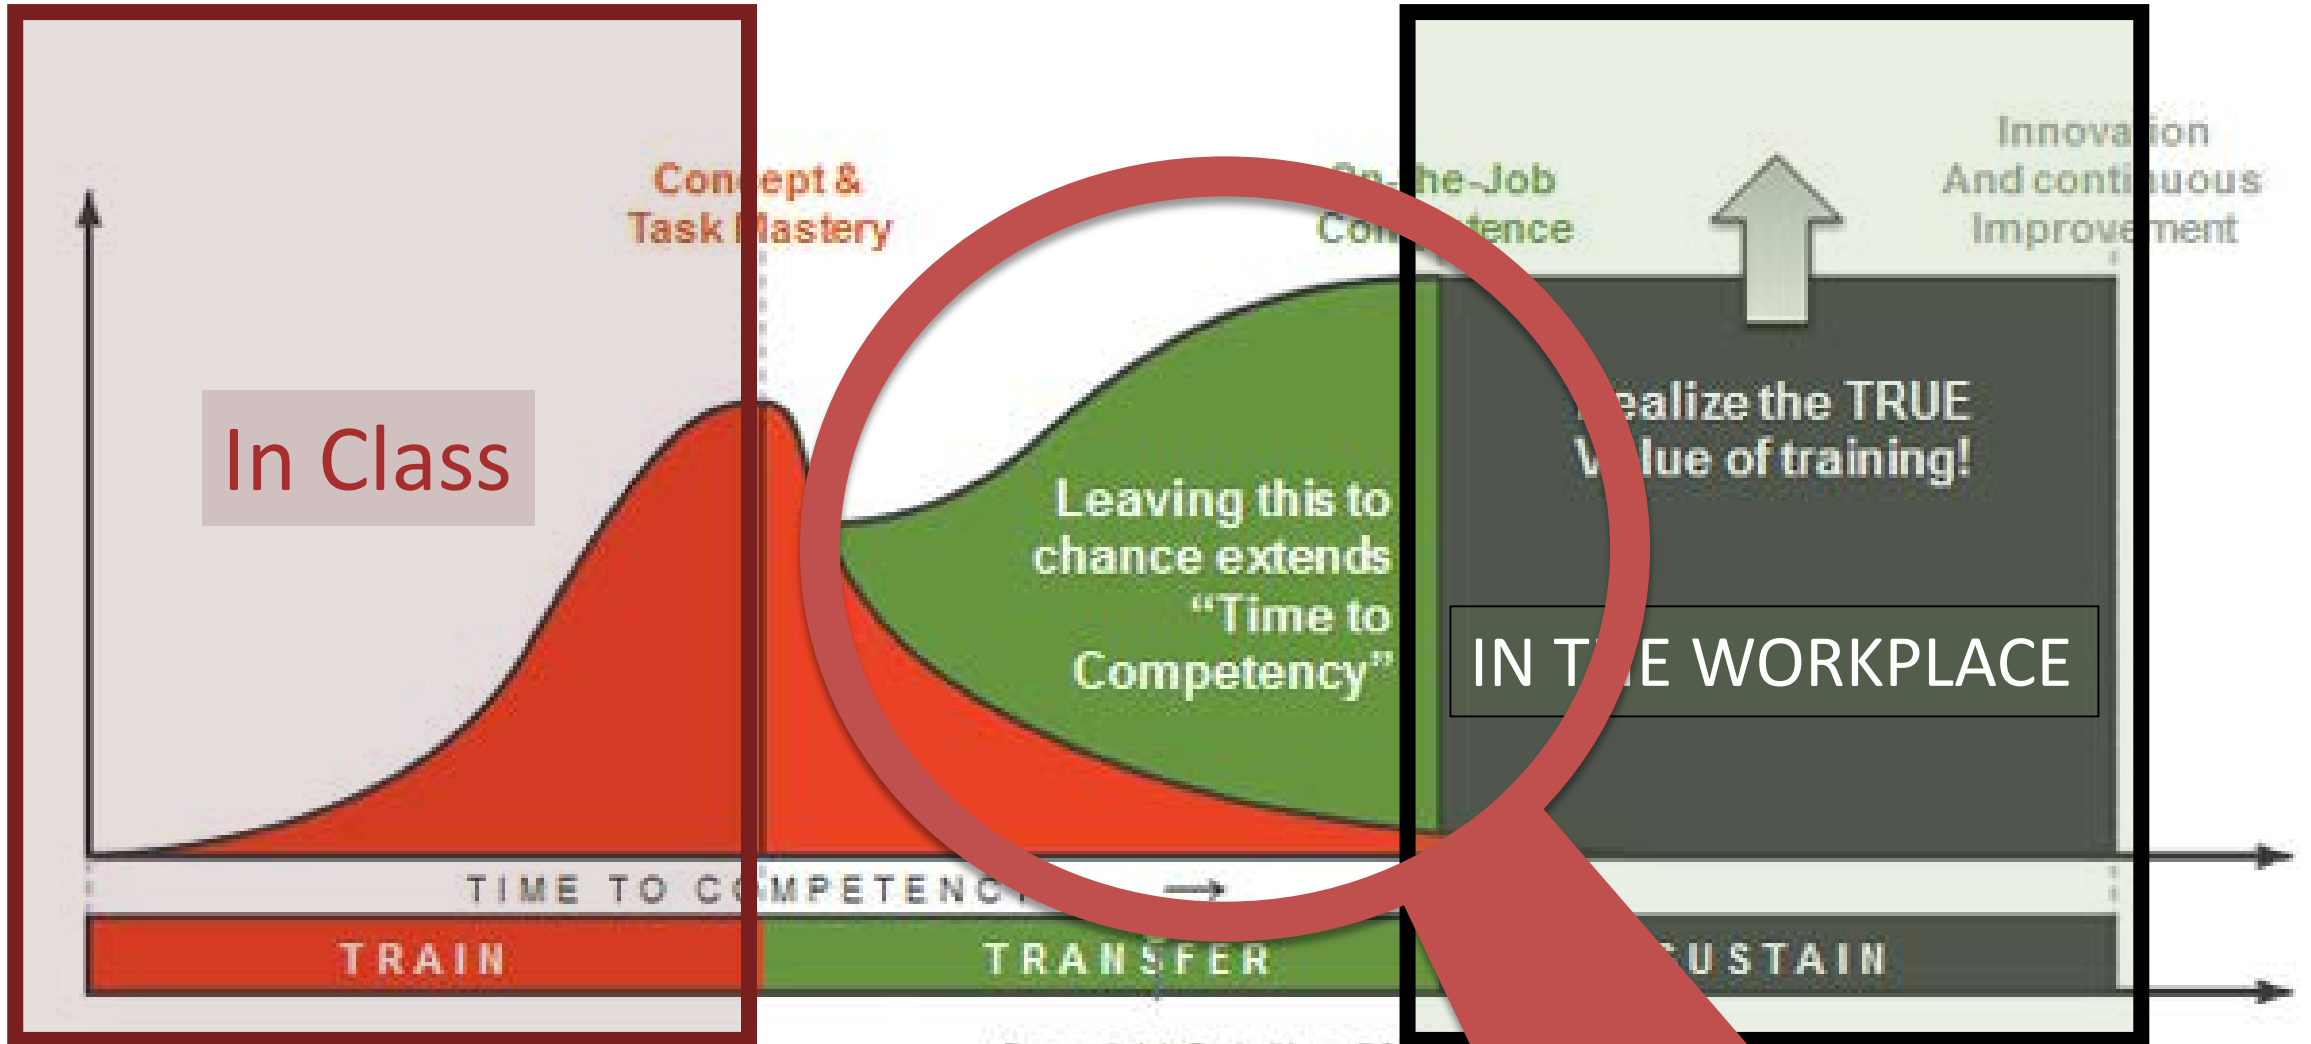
Concept & Task Mastery

On-the-Job Competence

Innovation And continuous Improvement

In Class

Leaving this to chance extends "Time to Competency"

Realize the TRUE Value of training!

IN THE WORKPLACE

TIME TO COMPETENCY →

TRAIN

TRANSFER

SUSTAIN